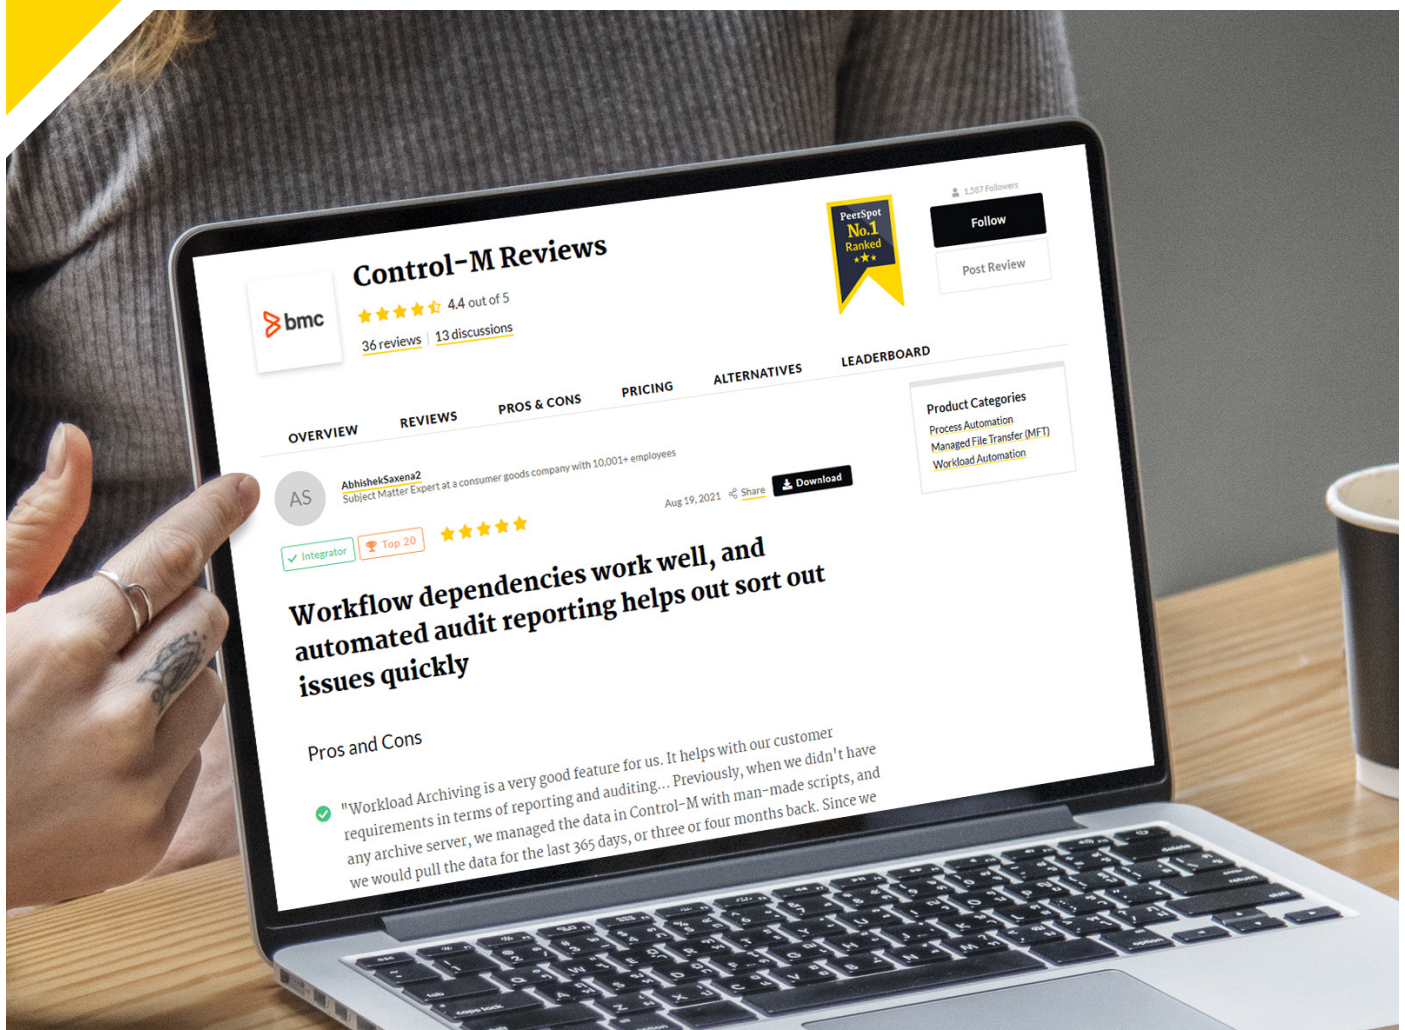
bmc

Control-M Reviews

4.4 out of 5

36 reviews | 13 discussions

PeerSpot No.1 Ranked

1,587 Followers

Follow

Post Review

OVERVIEW REVIEWS PROS & CONS PRICING ALTERNATIVES LEADERBOARD

Product Categories
Process Automation
Managed File Transfer (MFT)
Workload Automation

AS

AbhishekSaxena2
Subject Matter Expert at a consumer goods company with 10,001+ employees

Aug 19, 2021 Share Download

Integrator Top 20

Workflow dependencies work well, and automated audit reporting helps out sort out issues quickly

Pros and Cons

"Workload Archiving is a very good feature for us. It helps with our customer requirements in terms of reporting and auditing... Previously, when we didn't have any archive server, we managed the data in Control-M with man-made scripts, and we would pull the data for the last 365 days, or three or four months back. Since we